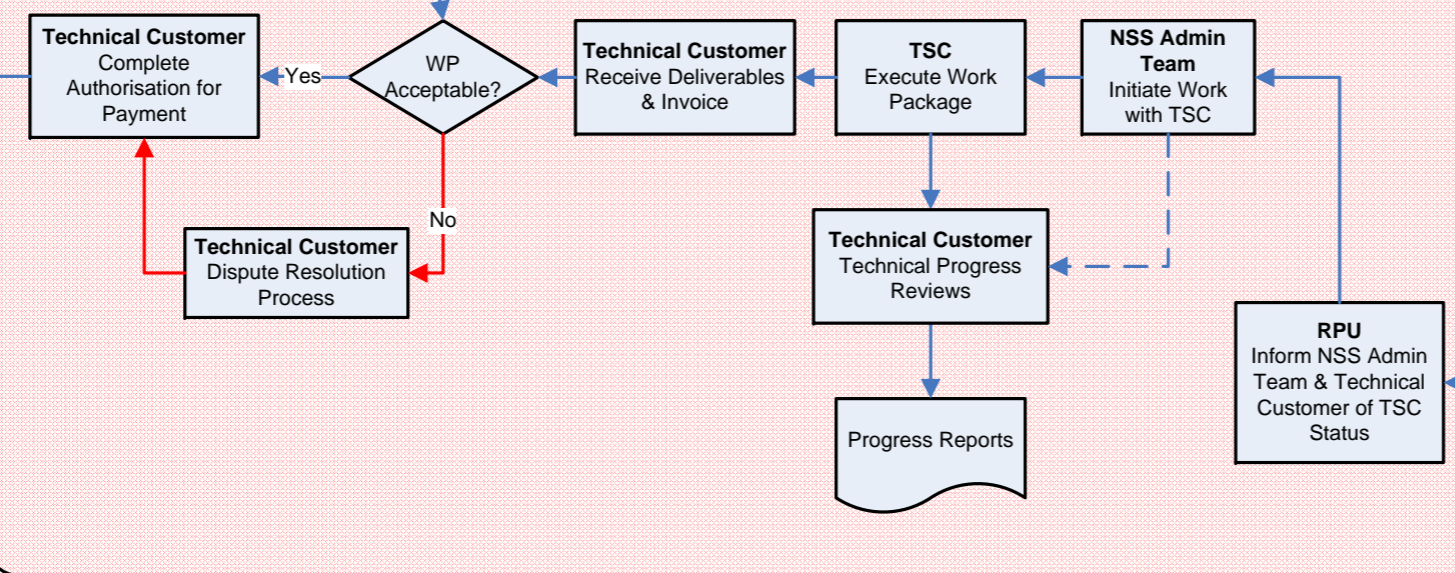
**Technical Customer**
Complete Authorisation for Payment

Yes

WP Acceptable?

**Technical Customer**
Receive Deliverables & Invoice

**TSC**
Execute Work Package

**NSS Admin Team**
Initiate Work with TSC

No

**Technical Customer**
Dispute Resolution Process

**Technical Customer**
Technical Progress Reviews

**RPU**
Inform NSS Admin Team & Technical Customer of TSC Status

Progress Reports